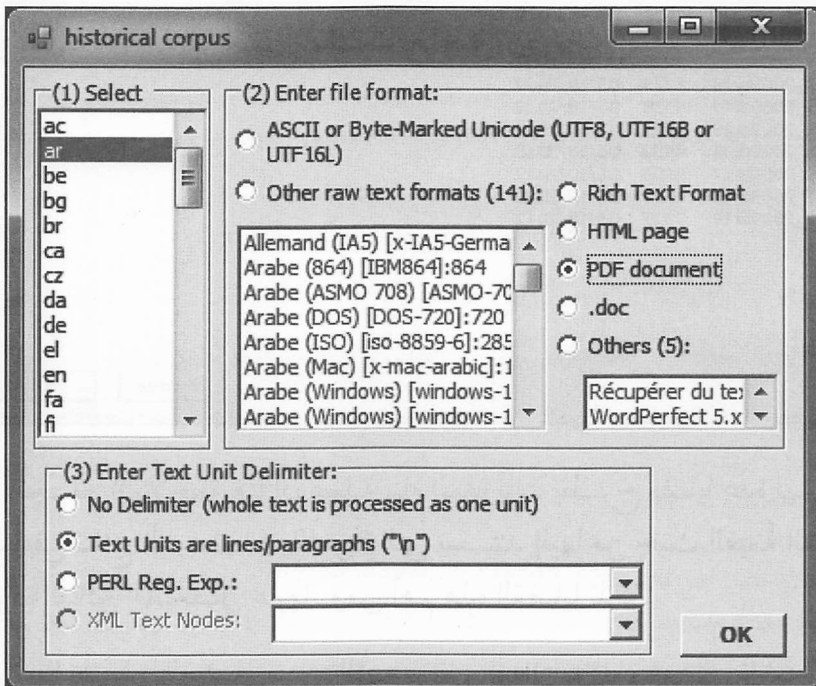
historical corpus

(1) Select

ac
ar
be
bg
br
ca
cz
da
de
el
en
fa
fi

(2) Enter file format:

ASCII or Byte-Marked Unicode (UTF8, UTF16B or UTF16L)

Other raw text formats (141):

Rich Text Format

Allemand (IA5) [x-IA5-Germa
Arabe (864) [IBM864]:864
Arabe (ASMO 708) [ASMO-70
Arabe (DOS) [DOS-720]:720
Arabe (ISO) [iso-8859-6]:285
Arabe (Mac) [x-mac-arabic]:1
Arabe (Windows) [windows-1
Arabe (Windows) [windows-1

HTML page

PDF document

.doc

Others (5):

Récupérer du te>
WordPerfect 5.x

(3) Enter Text Unit Delimiter:

No Delimiter (whole text is processed as one unit)

Text Units are lines/paragraphs ("\n")

PERL Reg. Exp.:

XML Text Nodes:

OK